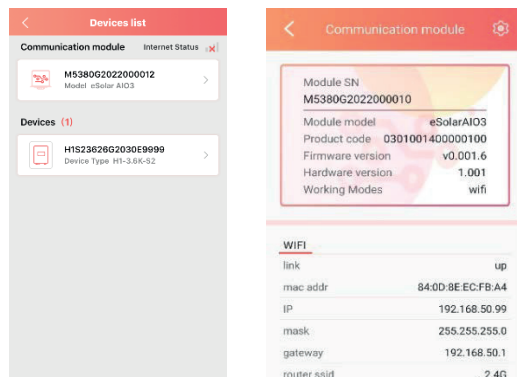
Devices list

Communication module Internet Status

M5380G2022000012
Model eSolar AIO3

Devices (1)

H1S23626G2030E9999
Device Type H1-3.6K-S2

Communication module

Module SN
M5380G2022000010

| | |
|---|---|
| Module model | eSolarAIO3 |
| Product code | 0301001400000100 |
| Firmware version | v0.001.6 |
| Hardware version | 1.001 |
| Working Modes | wifi |

WIFI

| | |
|---|---|
| link | up |
| mac addr | 84:0D:8E:EC:FB:A4 |
| IP | 192.168.50.99 |
| mask | 255.255.255.0 |
| gateway | 192.168.50.1 |
| router ssid | 2.4G |